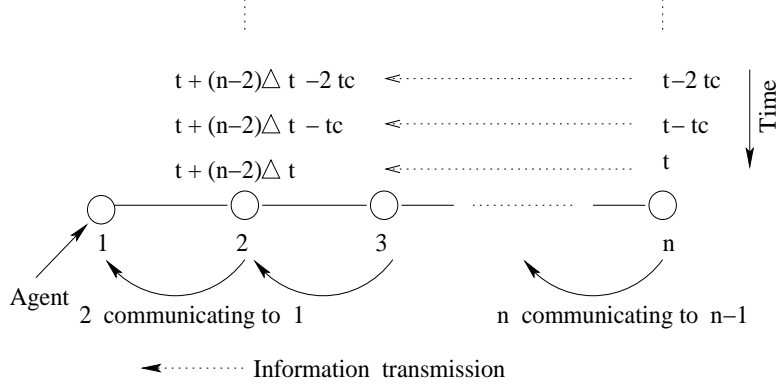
$t + (n-2)\triangle t - 2 tc$

$t-2 tc$

$t + (n-2)\triangle t - tc$

$t- tc$

$t + (n-2)\triangle t$

$t$

Time

1

2

3

n

Agent

2 communicating to 1

n communicating to n−1

Information transmission